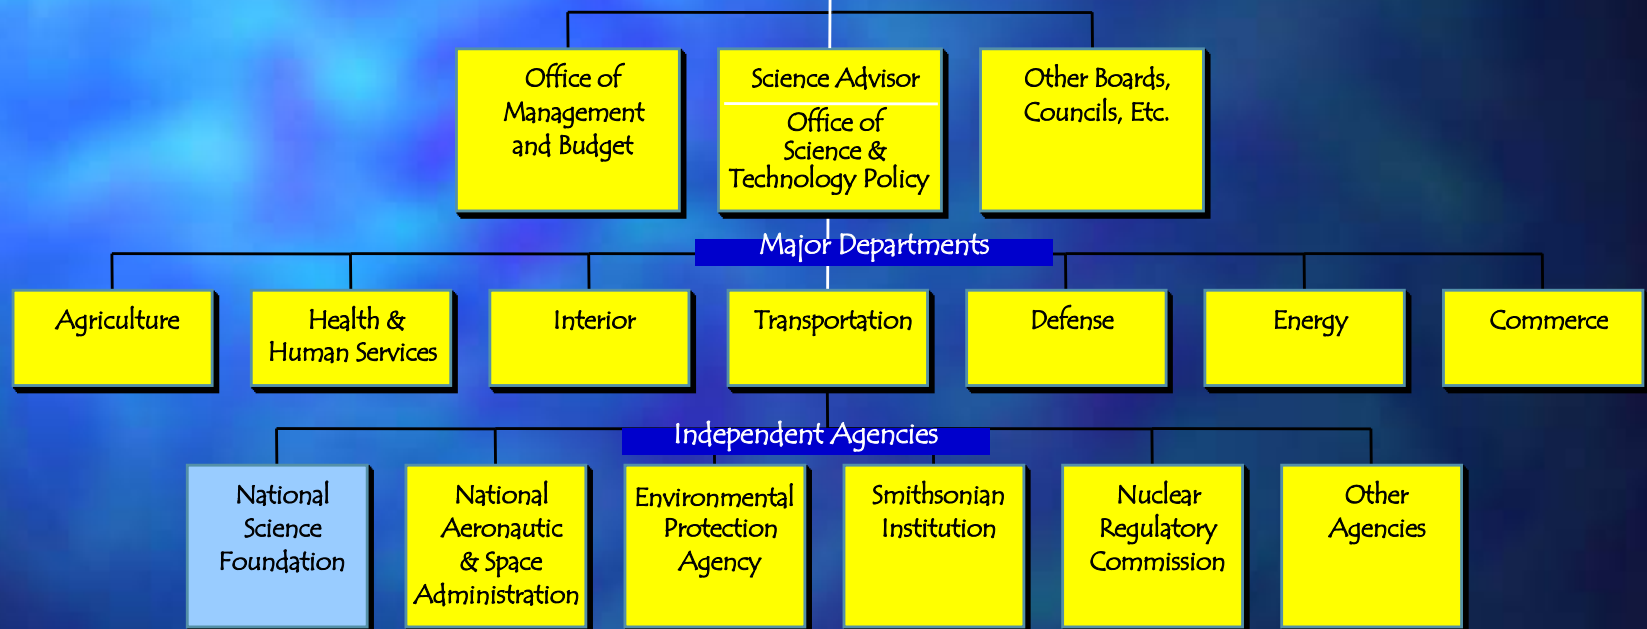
Office of Management and Budget

Science Advisor

Office of Science & Technology Policy

Other Boards, Councils, Etc.

Major Departments

Agriculture

Health & Human Services

Interior

Transportation

Defense

Energy

Commerce

Independent Agencies

National Science Foundation

National Aeronautic & Space Administration

Environmental Protection Agency

Smithsonian Institution

Nuclear Regulatory Commission

Other Agencies